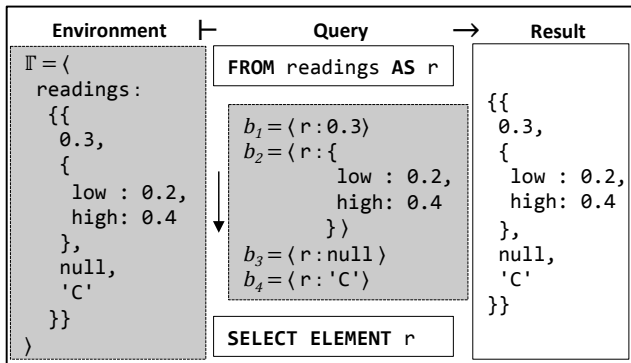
Environment $\vdash$ Query $\rightarrow$ Result

$\Gamma = \langle$
readings:
{{
0.3,
{
low : 0.2,
high: 0.4
},
null,
'C'
}}
$\rangle$

FROM readings AS r

$b_1 = \langle$ r : 0.3 $\rangle$
$b_2 = \langle$ r : {
low : 0.2,
high: 0.4
} $\rangle$
$b_3 = \langle$ r : null $\rangle$
$b_4 = \langle$ r : 'C' $\rangle$

SELECT ELEMENT r

{{
0.3,
{
low : 0.2,
high: 0.4
},
null,
'C'
}}